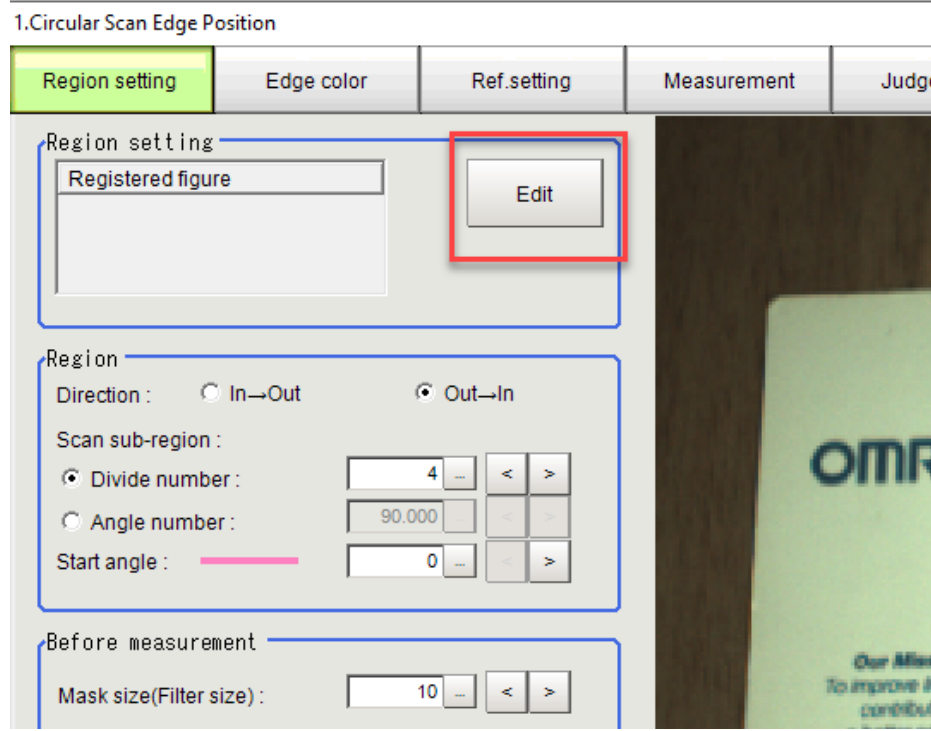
1.Circular Scan Edge Position

Region setting | Edge color | Ref.setting | Measurement | Judg

Region setting

Registered figure

Edit

Region

Direction : In→Out Out→In

Scan sub-region :

Divide number : 4 ... < >

Angle number : 90.000 ... < >

Start angle : 0 ... < >

Before measurement

Mask size(Filter size) : 10 ... < >

OMR

Our Mi
To improve
contribu